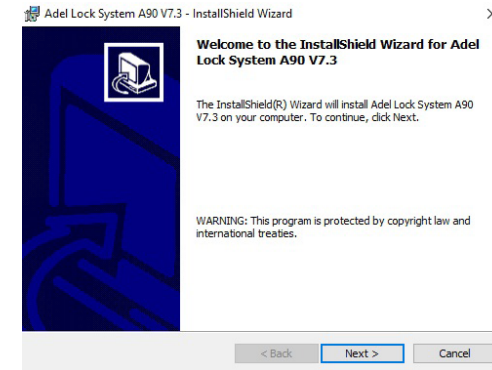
Adel Lock System A90 V7.3 - InstallShield Wizard

Welcome to the InstallShield Wizard for Adel Lock System A90 V7.3

The InstallShield(R) Wizard will install Adel Lock System A90 V7.3 on your computer. To continue, click Next.

WARNING: This program is protected by copyright law and international treaties.

< Back

Next >

Cancel